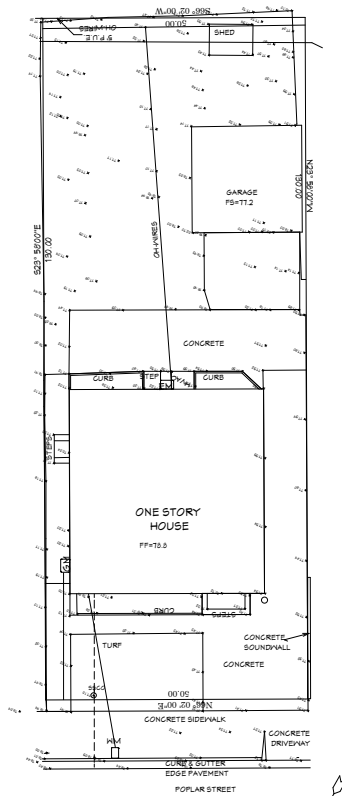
S66° 02' 00"W
50.00
OH WIRES
5' P.U.E.
SHED
N23° 58' 00"W
130.00
GARAGE
FS=77.2
S23° 58' 00"E
130.00
OH WIRES
CONCRETE
CURB
STEP
CURB
STEPS
ONE STORY
HOUSE
FF=78.8
CURB
STEPS
CONCRETE
SOUNDWALL
TURF
CONCRETE
N66° 02' 00"E
50.00
CONCRETE SIDEWALK
WM
CONCRETE
DRIVEWAY
CURB & GUTTER
EDGE PAVEMENT
POPLAR STREET